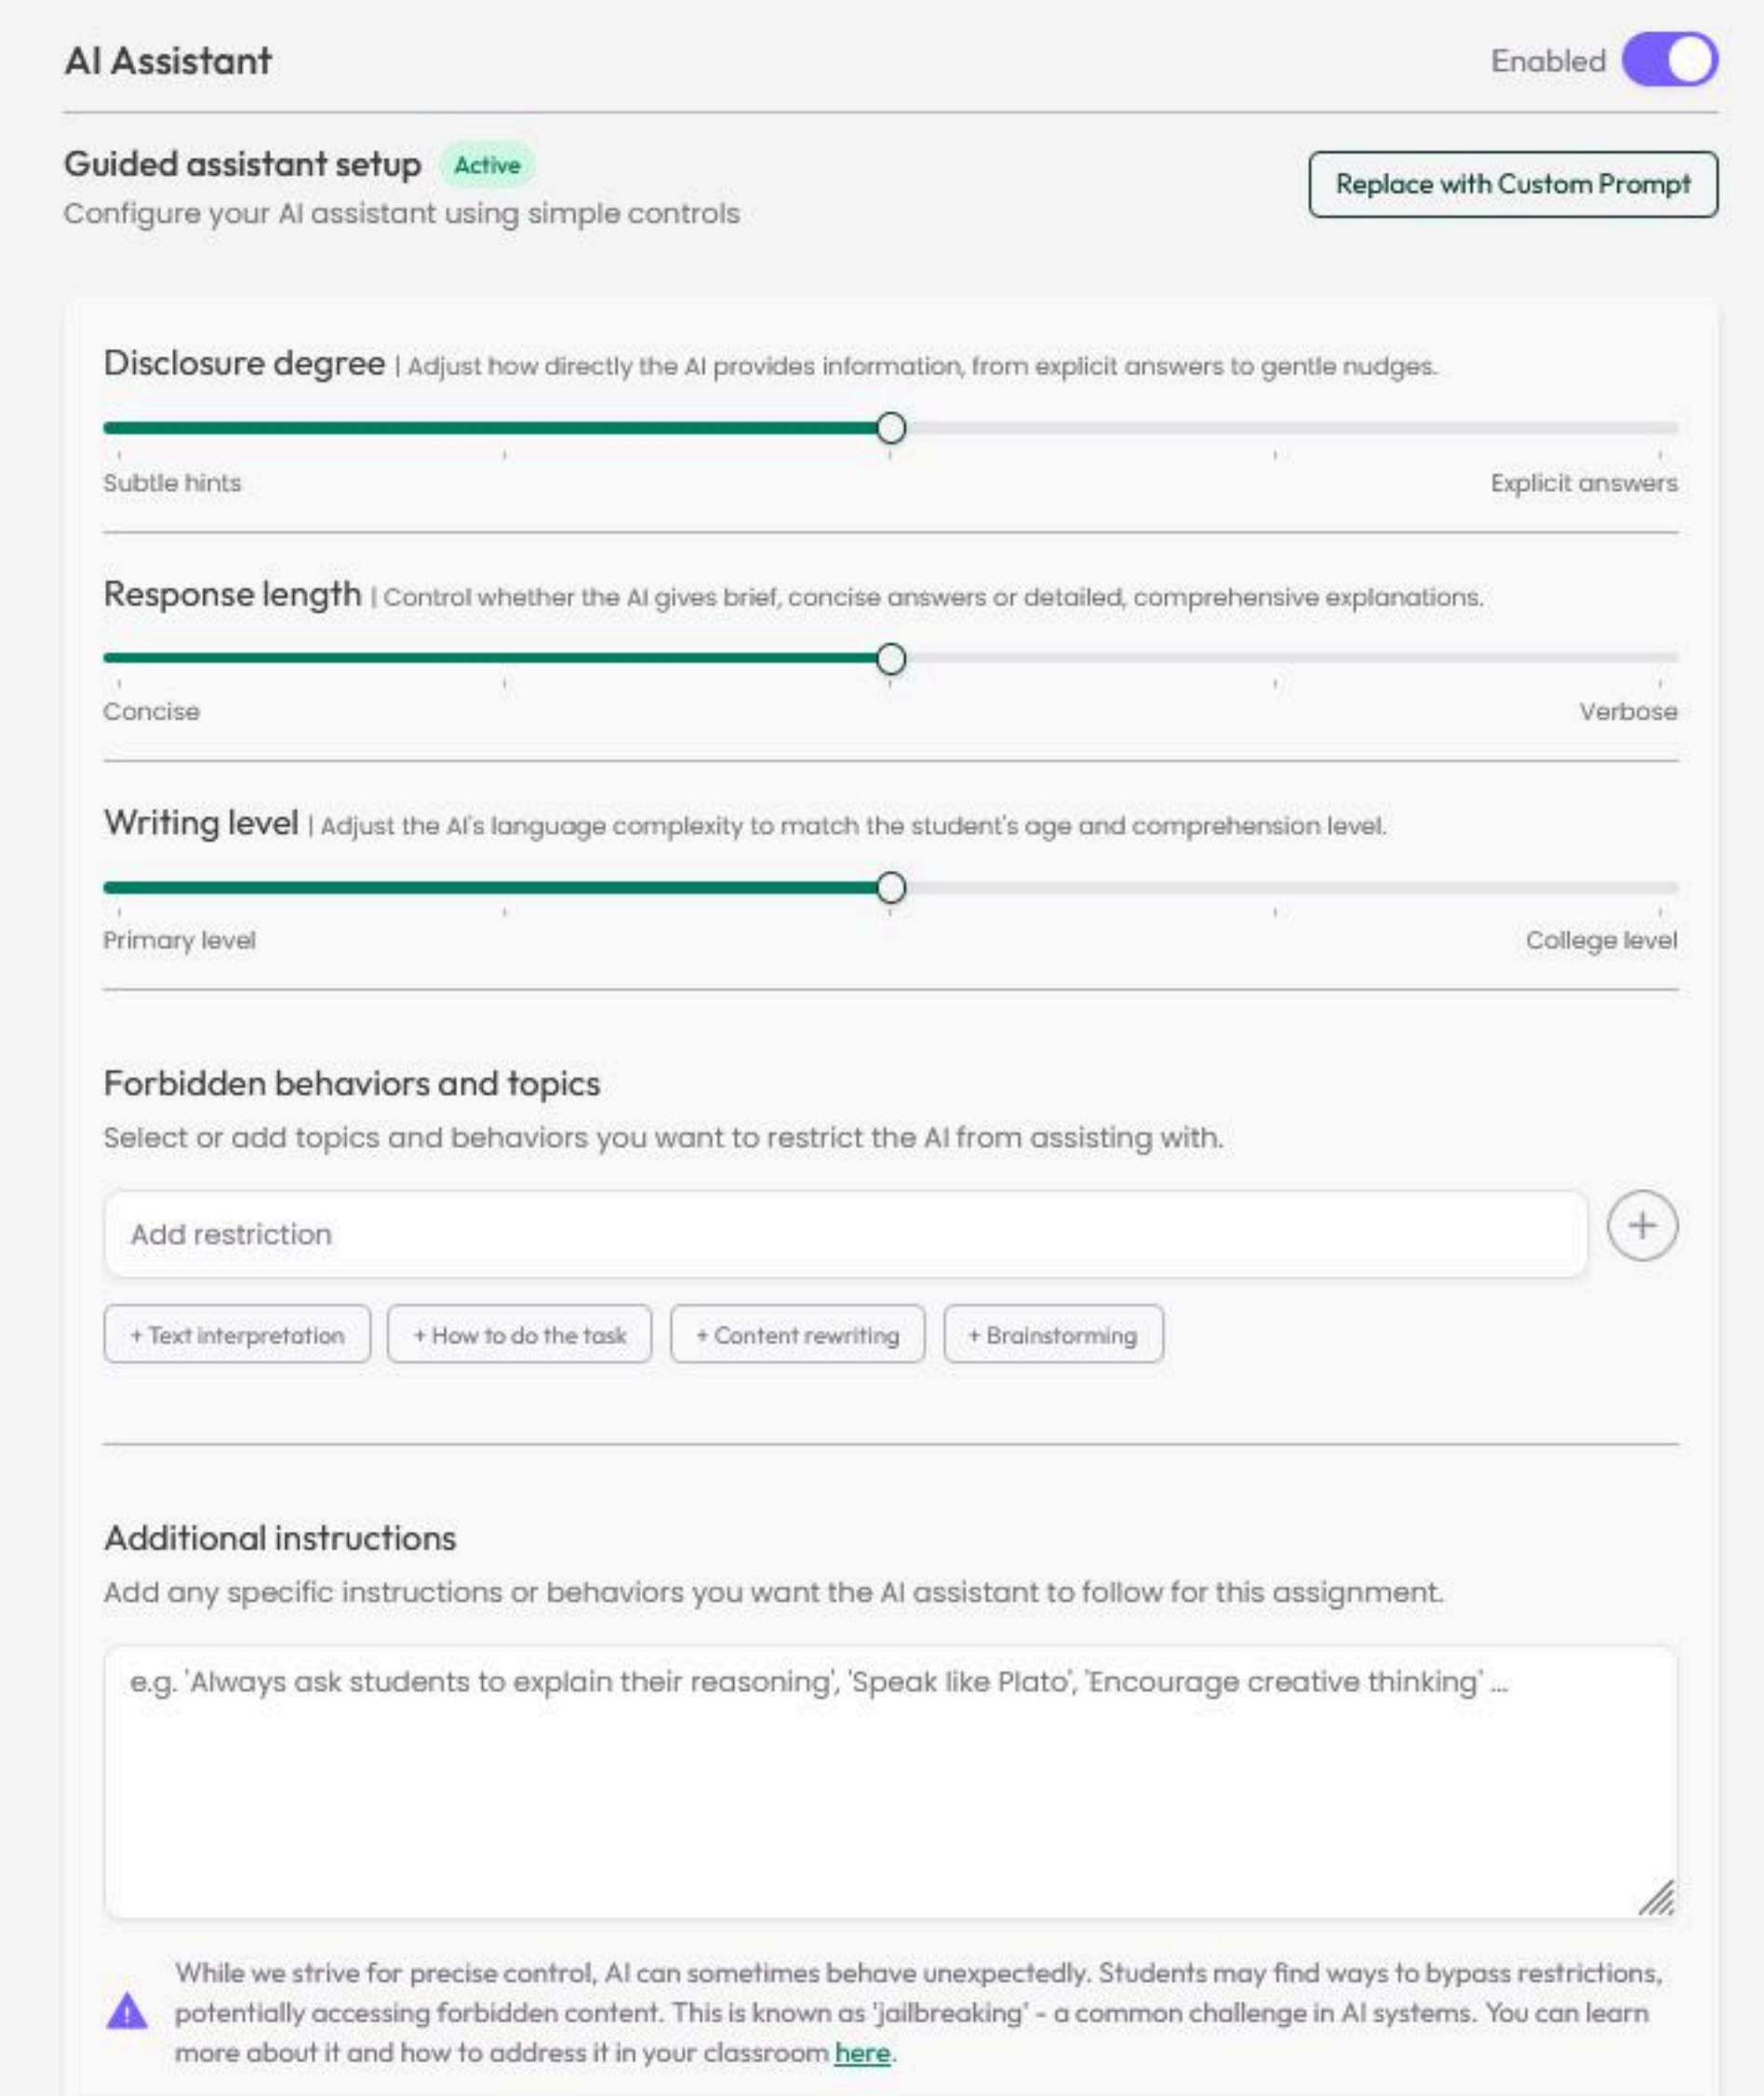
AI Assistant

Enabled

Guided assistant setup Active

Configure your AI assistant using simple controls

Replace with Custom Prompt

Disclosure degree | Adjust how directly the AI provides information, from explicit answers to gentle nudges.

Subtle hints

Explicit answers

Response length | Control whether the AI gives brief, concise answers or detailed, comprehensive explanations.

Concise

Verbose

Writing level | Adjust the AI's language complexity to match the student's age and comprehension level.

Primary level

College level

Forbidden behaviors and topics

Select or add topics and behaviors you want to restrict the AI from assisting with.

Add restriction

+ Text interpretation

+ How to do the task

+ Content rewriting

+ Brainstorming

Additional instructions

Add any specific instructions or behaviors you want the AI assistant to follow for this assignment.

e.g. 'Always ask students to explain their reasoning', 'Speak like Plato', 'Encourage creative thinking' ...

While we strive for precise control, AI can sometimes behave unexpectedly. Students may find ways to bypass restrictions, potentially accessing forbidden content. This is known as 'jailbreaking' - a common challenge in AI systems. You can learn more about it and how to address it in your classroom here.